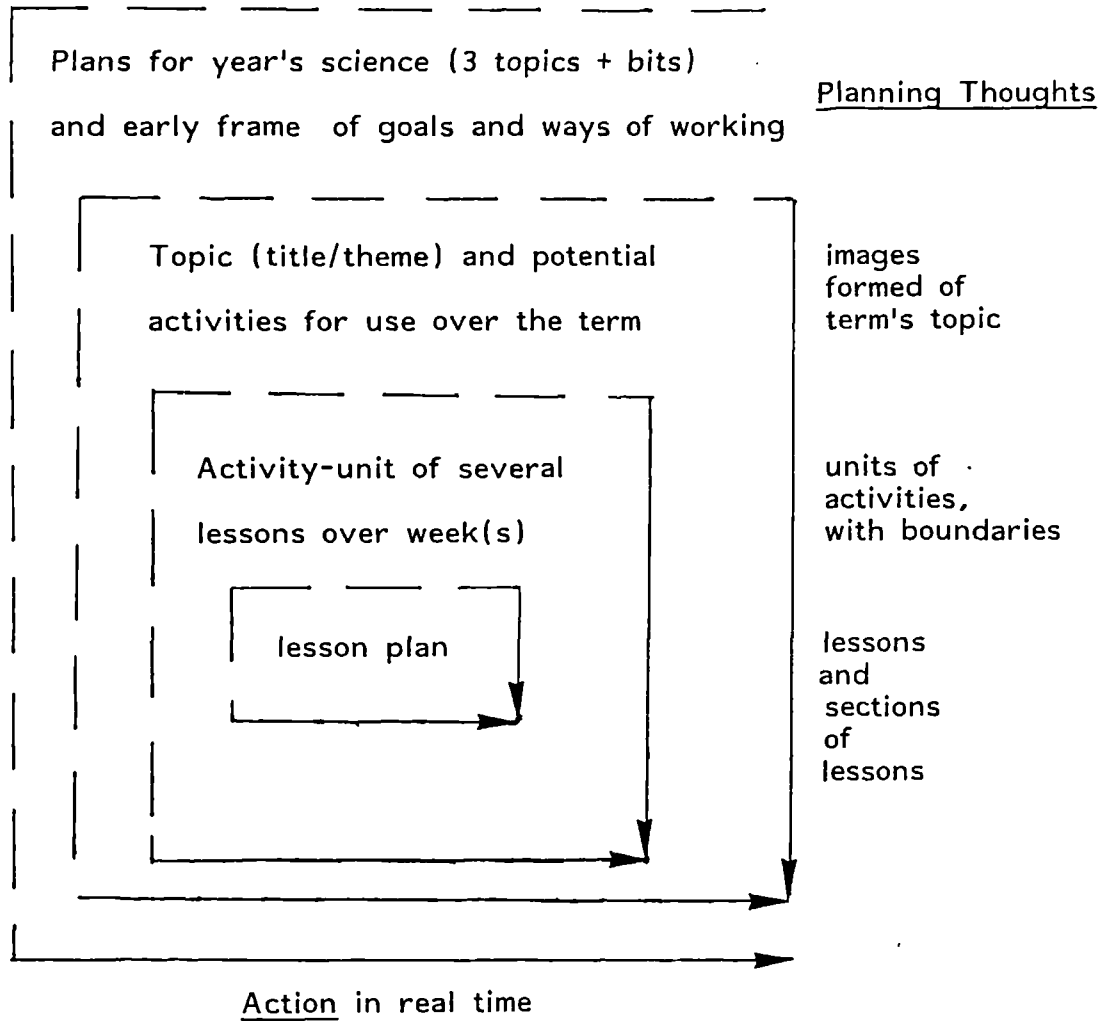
Plans for year's science (3 topics + bits)
and early frame of goals and ways of working

Planning Thoughts

Topic (title/theme) and potential activities for use over the term

images formed of term's topic

Activity-unit of several lessons over week(s)

units of activities, with boundaries

lesson plan

lessons and sections of lessons

Action in real time